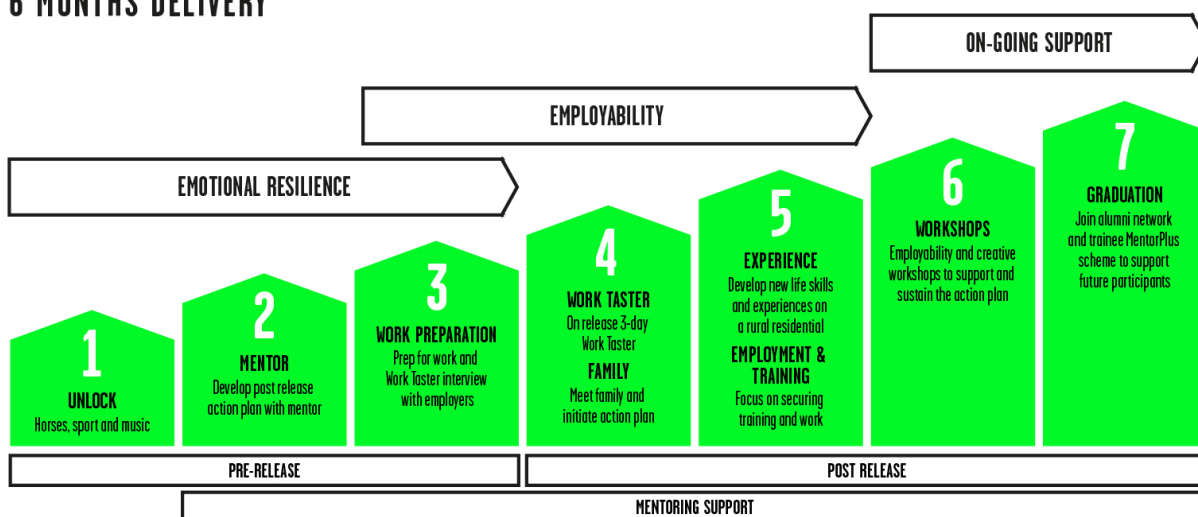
6 MONTHS DELIVERY

ON-GOING SUPPORT

EMPLOYABILITY

EMOTIONAL RESILIENCE

1
UNLOCK
Horses, sport and music

2
MENTOR
Develop post release action plan with mentor

3
WORK PREPARATION
Prep for work and Work Taster interview with employers

4
WORK TASTER
On release 3-day Work Taster
FAMILY
Meet family and initiate action plan

5
EXPERIENCE
Develop new life skills and experiences on a rural residential
EMPLOYMENT & TRAINING
Focus on securing training and work

6
WORKSHOPS
Employability and creative workshops to support and sustain the action plan

7
GRADUATION
Join alumni network and trainee MentorPlus scheme to support future participants

PRE-RELEASE

POST RELEASE

MENTORING SUPPORT